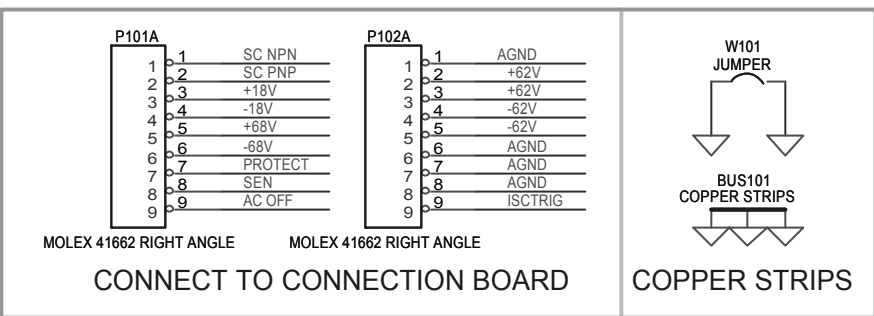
P101A

| | | |
|---|---|---|
| 1 | 1 | SC NPN |
| 2 | 2 | SC PNP |
| 3 | 3 | +18V |
| 4 | 4 | -18V |
| 5 | 5 | +68V |
| 6 | 6 | -68V |
| 7 | 7 | PROTECT |
| 8 | 8 | SEN |
| 9 | 9 | AC OFF |

MOLEX 41662 RIGHT ANGLE

P102A

| | | |
|---|---|---|
| 1 | 1 | AGND |
| 2 | 2 | +62V |
| 3 | 3 | +62V |
| 4 | 4 | -62V |
| 5 | 5 | -62V |
| 6 | 6 | AGND |
| 7 | 7 | AGND |
| 8 | 8 | AGND |
| 9 | 9 | ISCTRIG |

MOLEX 41662 RIGHT ANGLE

CONNECT TO CONNECTION BOARD

W101
JUMPER

BUS101
COPPER STRIPS

COPPER STRIPS